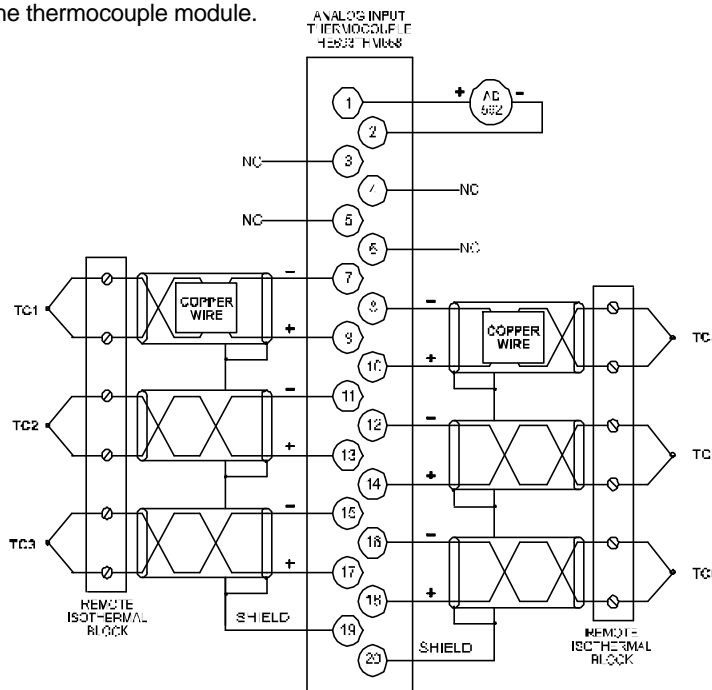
the thermocouple module.

ANALOG INPUT
THERMOCOUPLE
HE693THM668

+ AD 592 −

1
2
NC 3
4 NC
NC 5
6 NC

TC1
COPPER WIRE
−
+
7
9

8
10
−
+
COPPER WIRE
TC

TC2
−
+
11
13

12
14
−
+
TC

TC3
−
+
15
17

16
18
−
+
TC

REMOTE ISOTHERMAL BLOCK

SHIELD
19

20
SHIELD

REMOTE ISOTHERMAL BLOCK